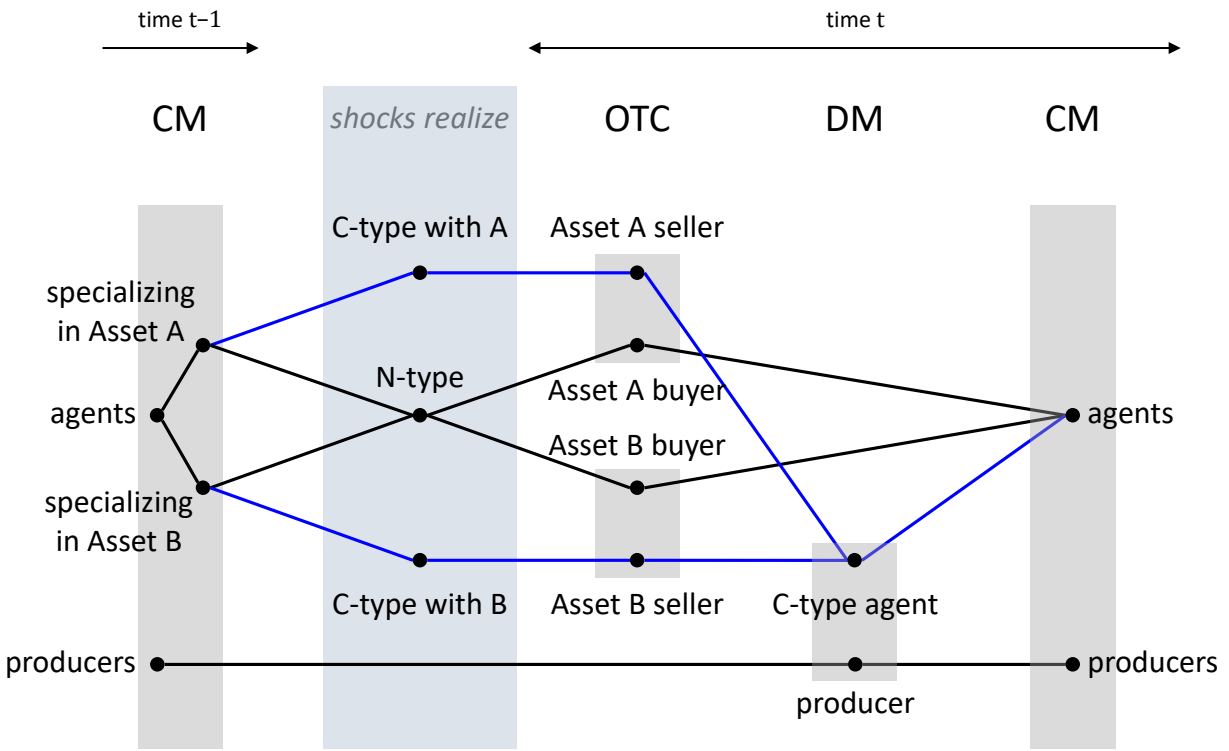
time t−1

time t

CM

shocks realize

OTC

DM

CM

C-type with A

Asset A seller

specializing in Asset A

N-type

Asset A buyer

agents

agents

Asset B buyer

specializing in Asset B

C-type with B

Asset B seller

C-type agent

producers

producers

producer